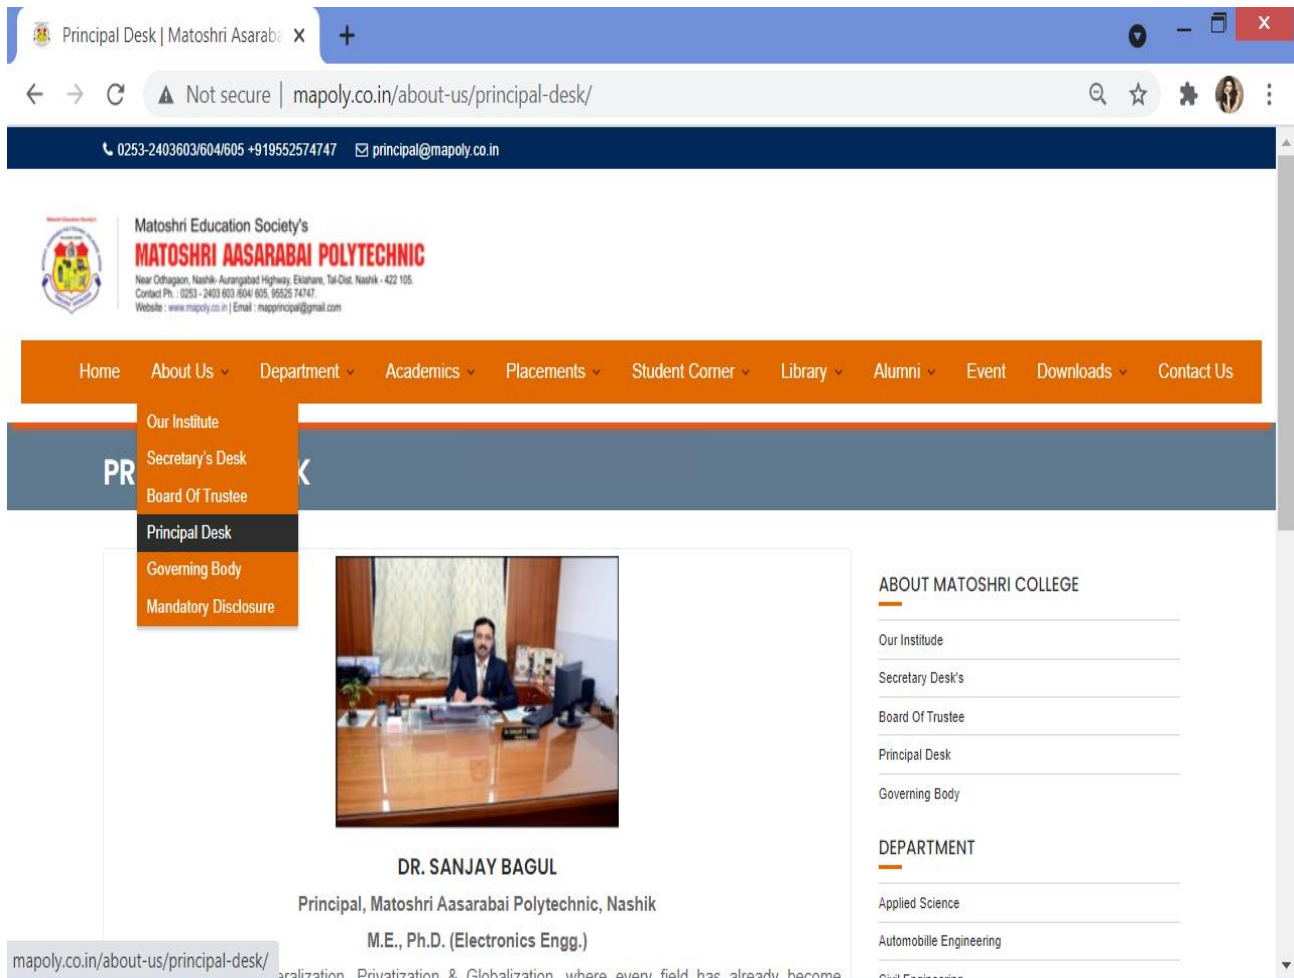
Principal Desk | Matoshri Asaraba ×
+

Not secure | mapoly.co.in/about-us/principal-desk/

0253-2403603/604/605 +919552574747 principal@mapoly.co.in

Matoshri Education Society's
MATOSHRI AASARABAI POLYTECHNIC
Near Odhagaon, Nashik- Aurangabad Highway, Eklahare, Tal-Dist. Nashik - 422 105.
Contact Ph. : 0253 - 2403 603 /604/ 605, 95525 74747.
Website : www.mapoly.co.in | Email : mapprincipal@gmail.com

Home About Us Department Academics Placements Student Corner Library Alumni Event Downloads Contact Us

Our Institute
Secretary's Desk
Board Of Trustee
Principal Desk
Governing Body
Mandatory Disclosure

PR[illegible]K

DR. SANJAY BAGUL
Principal, Matoshri Aasarabai Polytechnic, Nashik
M.E., Ph.D. (Electronics Engg.)
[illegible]eralization, Privatization & Globalization where every field has already become

ABOUT MATOSHRI COLLEGE
Our Institute
Secretary Desk's
Board Of Trustee
Principal Desk
Governing Body

DEPARTMENT
Applied Science
Automobille Engineering
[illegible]

mapoly.co.in/about-us/principal-desk/